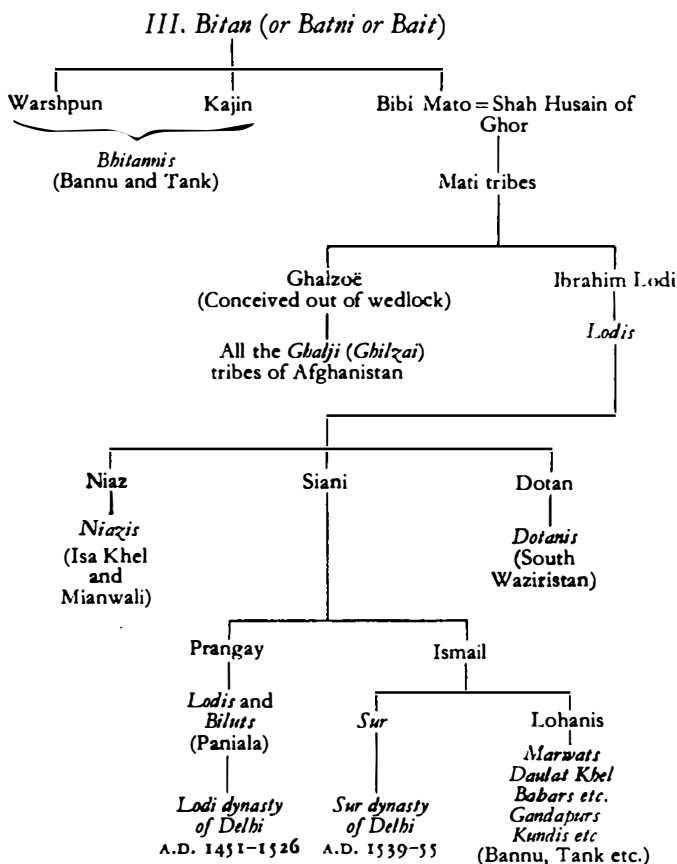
III. Bitan (or Batni or Bait)

Warshpun

Kajin

Bhitannis
(Bannu and Tank)

Bibi Mato = Shah Husain of Ghor

Mati tribes

Ghalzoë
(Conceived out of wedlock)

All the Ghalji (Ghilzai) tribes of Afghanistan

Ibrahim Lodi

Lodis

Niaz

Niazis
(Isa Khel and Mianwali)

Siani

Dotan

Dotanis
(South Waziristan)

Prangay

Lodis and Biluts
(Paniala)

Lodi dynasty of Delhi
A.D. 1451–1526

Ismail

Sur

Sur dynasty of Delhi
A.D. 1539–55

Lohanis

Marwats
Daulat Khel
Babars etc.
Gandapurs
Kundis etc
(Bannu, Tank etc.)